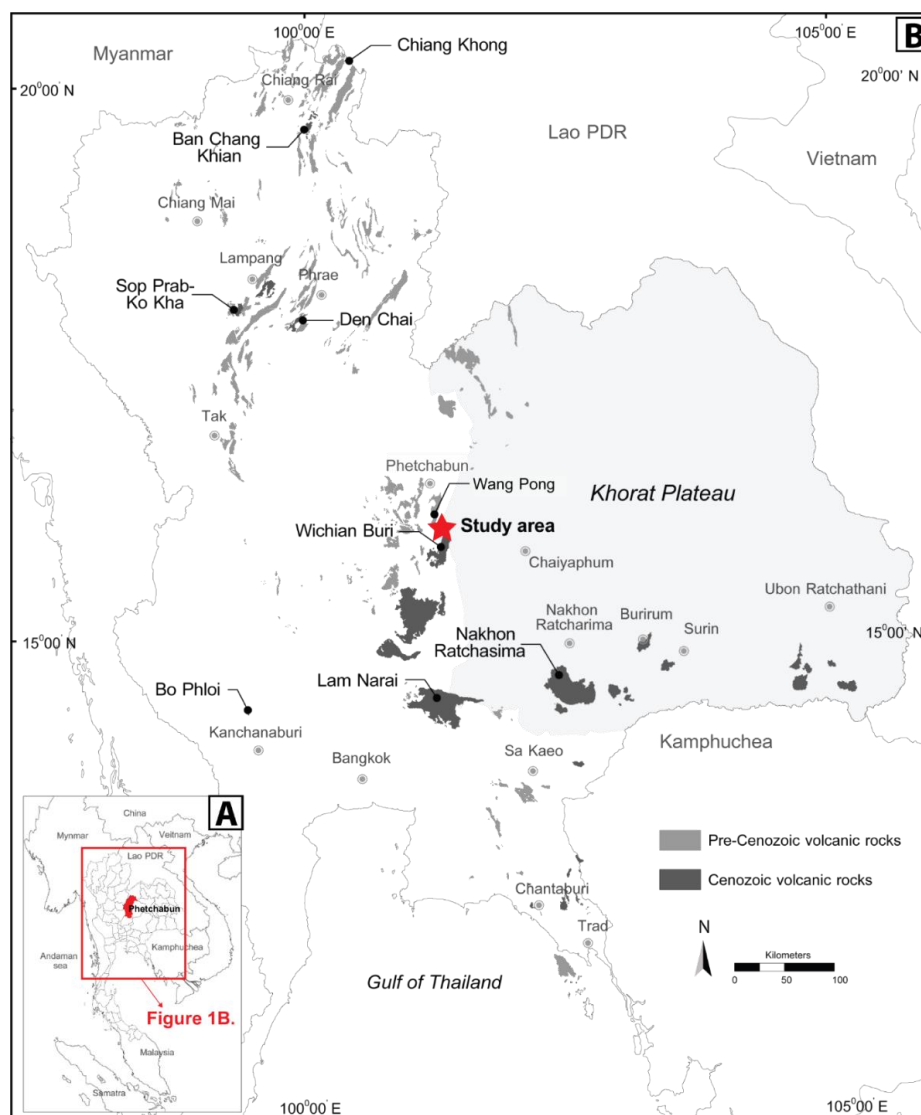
B

$100^0 00' E$

$105^0 00' E$

$20^0 00' N$

$20^0 00' N$

Myanmar

Chiang Khong

Chiang Rai

Ban Chang Khian

Lao PDR

Vietnam

Chiang Mai

Lampang

Sop Prab-Ko Kha

Phrae

Den Chai

Tak

Phetchabun

Wang Pong

Khorat Plateau

Wichian Buri

Study area

Chaiyaphum

Ubon Ratchathani

Nakhon Ratcharima

Burirum

Surin

$15^0 00' N$

$15^0 00' N$

Nakhon Ratchasima

Bo Phloi

Lam Narai

Kanchanaburi

Kamphuchea

Bangkok

Sa Kaeo

A

China

Mynmar

Veitnam

Lao PDR

Phetchabun

Andaman sea

Kamphuchea

Malaysia

Samatra

Figure 1B.

Pre-Cenozoic volcanic rocks

Cenozoic volcanic rocks

Chantaburi

Trad

N

Kilometers

0 50 100

Gulf of Thailand

$100^0 00' E$

$105^0 00' E$